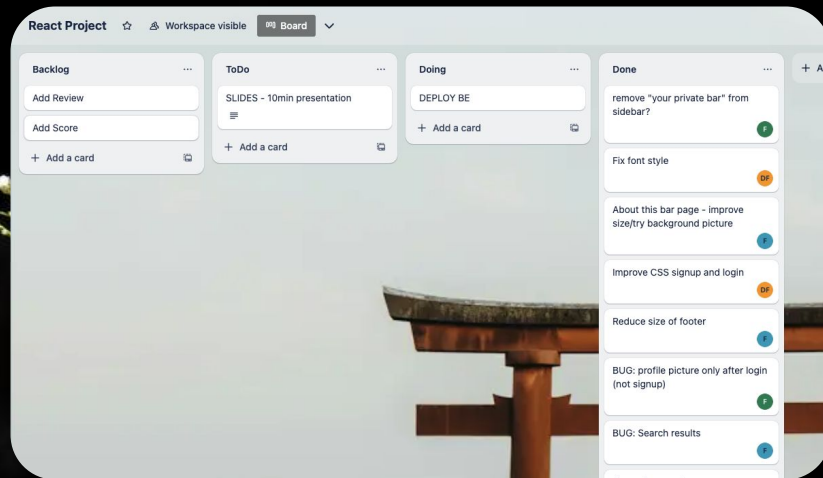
React Project ☆ Workspace visible Board

Backlog ···
Add Review
Add Score
+ Add a card

ToDo ···
SLIDES - 10min presentation
+ Add a card

Doing ···
DEPLOY BE
+ Add a card

Done ···
remove "your private bar" from sidebar?
F
Fix font style
DF
About this bar page - improve size/try background picture
F
Improve CSS signup and login
DF
Reduce size of footer
F
BUG: profile picture only after login (not signup)
F
BUG: Search results
F

+ A